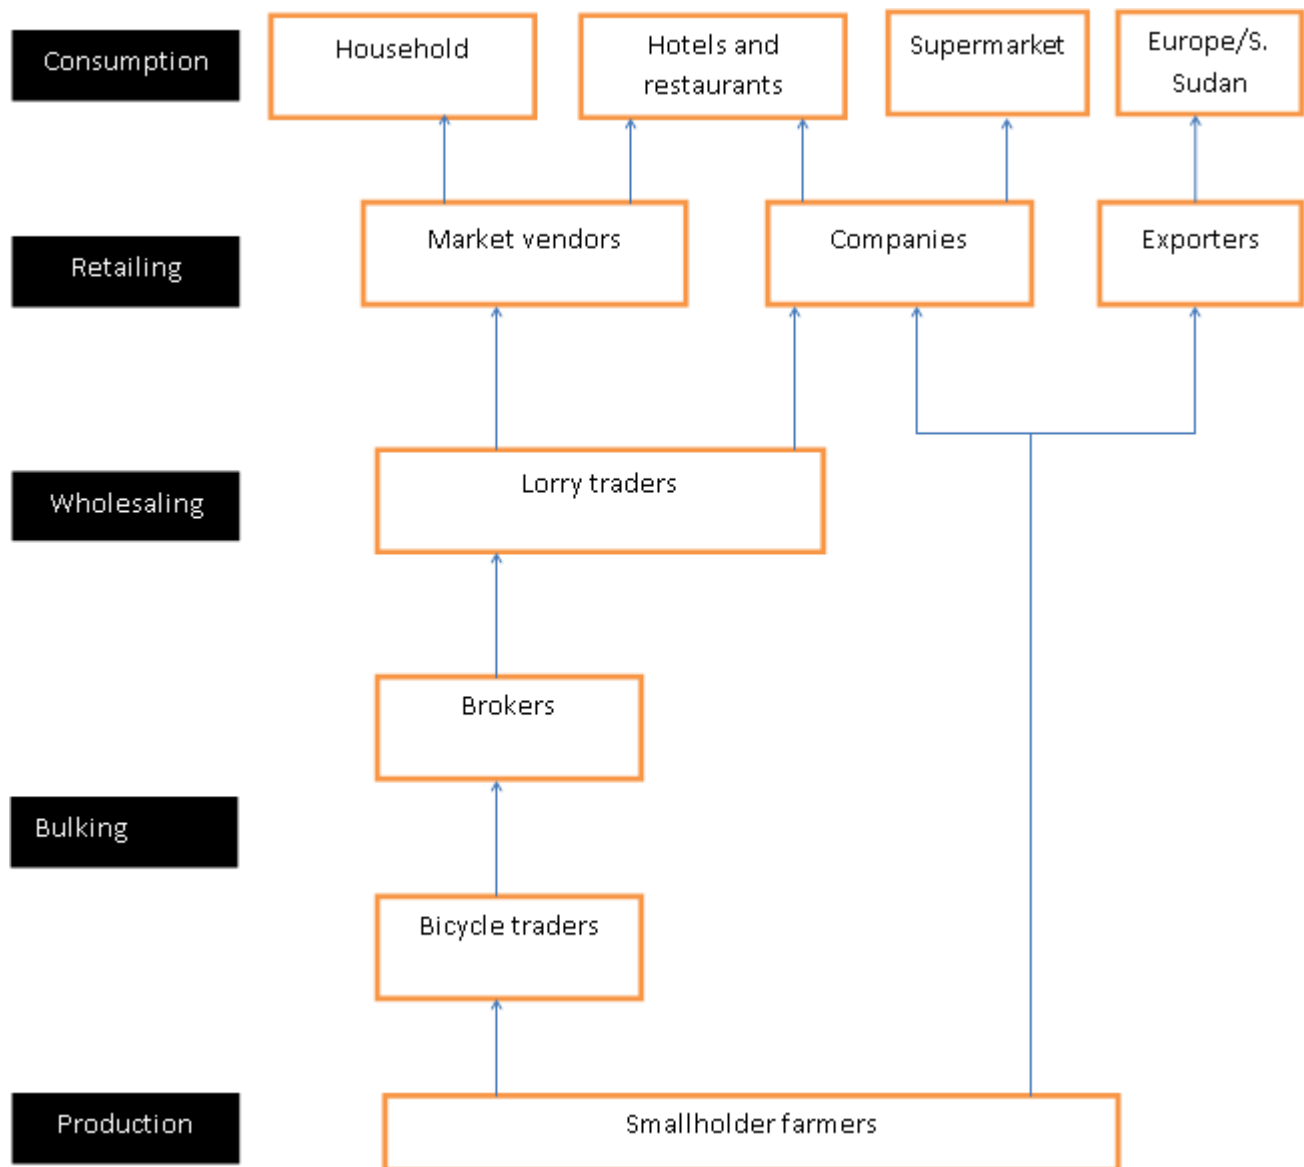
Consumption

Household

Hotels and restaurants

Supermarket

Europe/S. Sudan

Retailing

Market vendors

Companies

Exporters

Wholesaling

Lorry traders

Brokers

Bulking

Bicycle traders

Production

Smallholder farmers